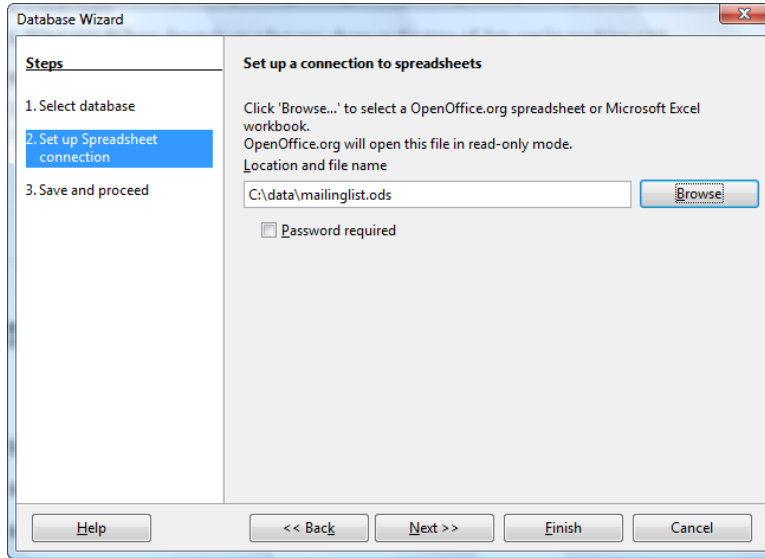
Database Wizard

Steps

1. Select database

2. Set up Spreadsheet connection

3. Save and proceed

Set up a connection to spreadsheets

Click 'Browse...' to select a OpenOffice.org spreadsheet or Microsoft Excel workbook.
OpenOffice.org will open this file in read-only mode.

Location and file name

C:\data\mailinglist.ods

Browse

Password required

Help

<< Back

Next >>

Finish

Cancel